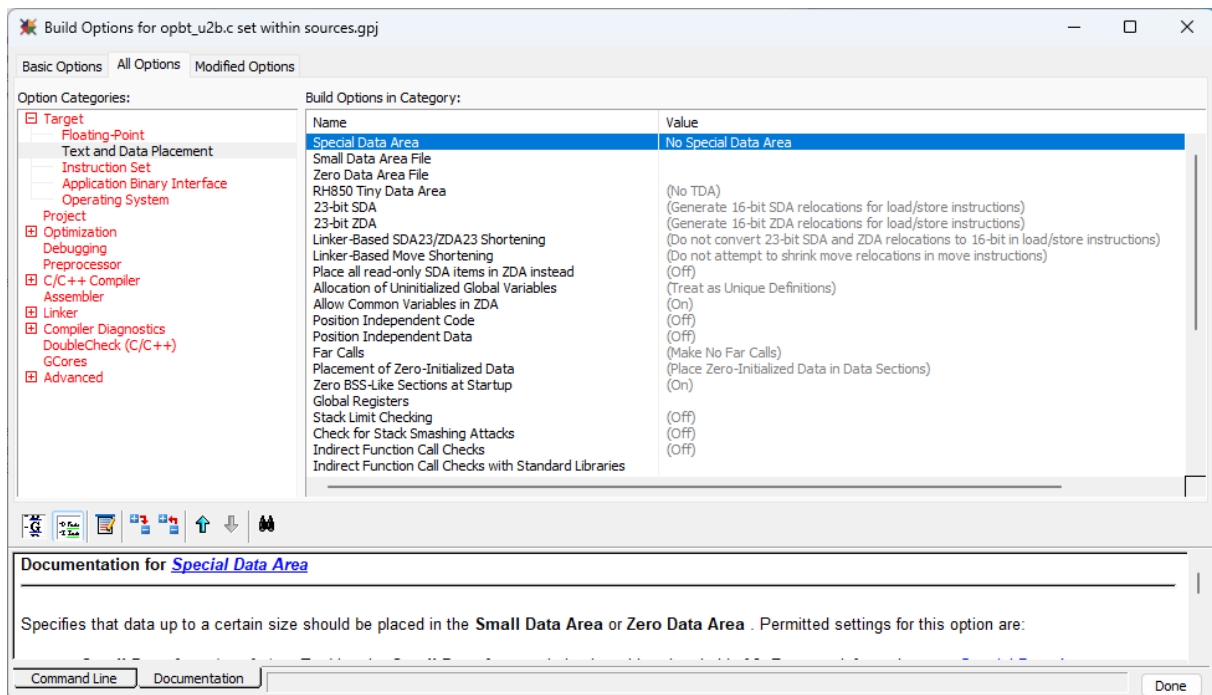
Build Options for opbt_u2b.c set within sources.gpj

Basic Options | All Options | Modified Options

Option Categories:

⊟ Target
Floating-Point
Text and Data Placement
Instruction Set
Application Binary Interface
Operating System
Project
⊞ Optimization
Debugging
Preprocessor
⊞ C/C++ Compiler
Assembler
⊞ Linker
⊞ Compiler Diagnostics
DoubleCheck (C/C++)
GCores
⊞ Advanced

Build Options in Category:

| Name | Value |
|---|---|
| Special Data Area | No Special Data Area |
| Small Data Area File | |
| Zero Data Area File | |
| RH850 Tiny Data Area | (No TDA) |
| 23-bit SDA | (Generate 16-bit SDA relocations for load/store instructions) |
| 23-bit ZDA | (Generate 16-bit ZDA relocations for load/store instructions) |
| Linker-Based SDA23/ZDA23 Shortening | (Do not convert 23-bit SDA and ZDA relocations to 16-bit in load/store instructions) |
| Linker-Based Move Shortening | (Do not attempt to shrink move relocations in move instructions) |
| Place all read-only SDA items in ZDA instead | (Off) |
| Allocation of Uninitialized Global Variables | (Treat as Unique Definitions) |
| Allow Common Variables in ZDA | (On) |
| Position Independent Code | (Off) |
| Position Independent Data | (Off) |
| Far Calls | (Make No Far Calls) |
| Placement of Zero-Initialized Data | (Place Zero-Initialized Data in Data Sections) |
| Zero BSS-Like Sections at Startup | (On) |
| Global Registers | |
| Stack Limit Checking | (Off) |
| Check for Stack Smashing Attacks | (Off) |
| Indirect Function Call Checks | (Off) |
| Indirect Function Call Checks with Standard Libraries | |

Documentation for Special Data Area

Specifies that data up to a certain size should be placed in the Small Data Area or Zero Data Area . Permitted settings for this option are:

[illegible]

Command Line | Documentation | Done